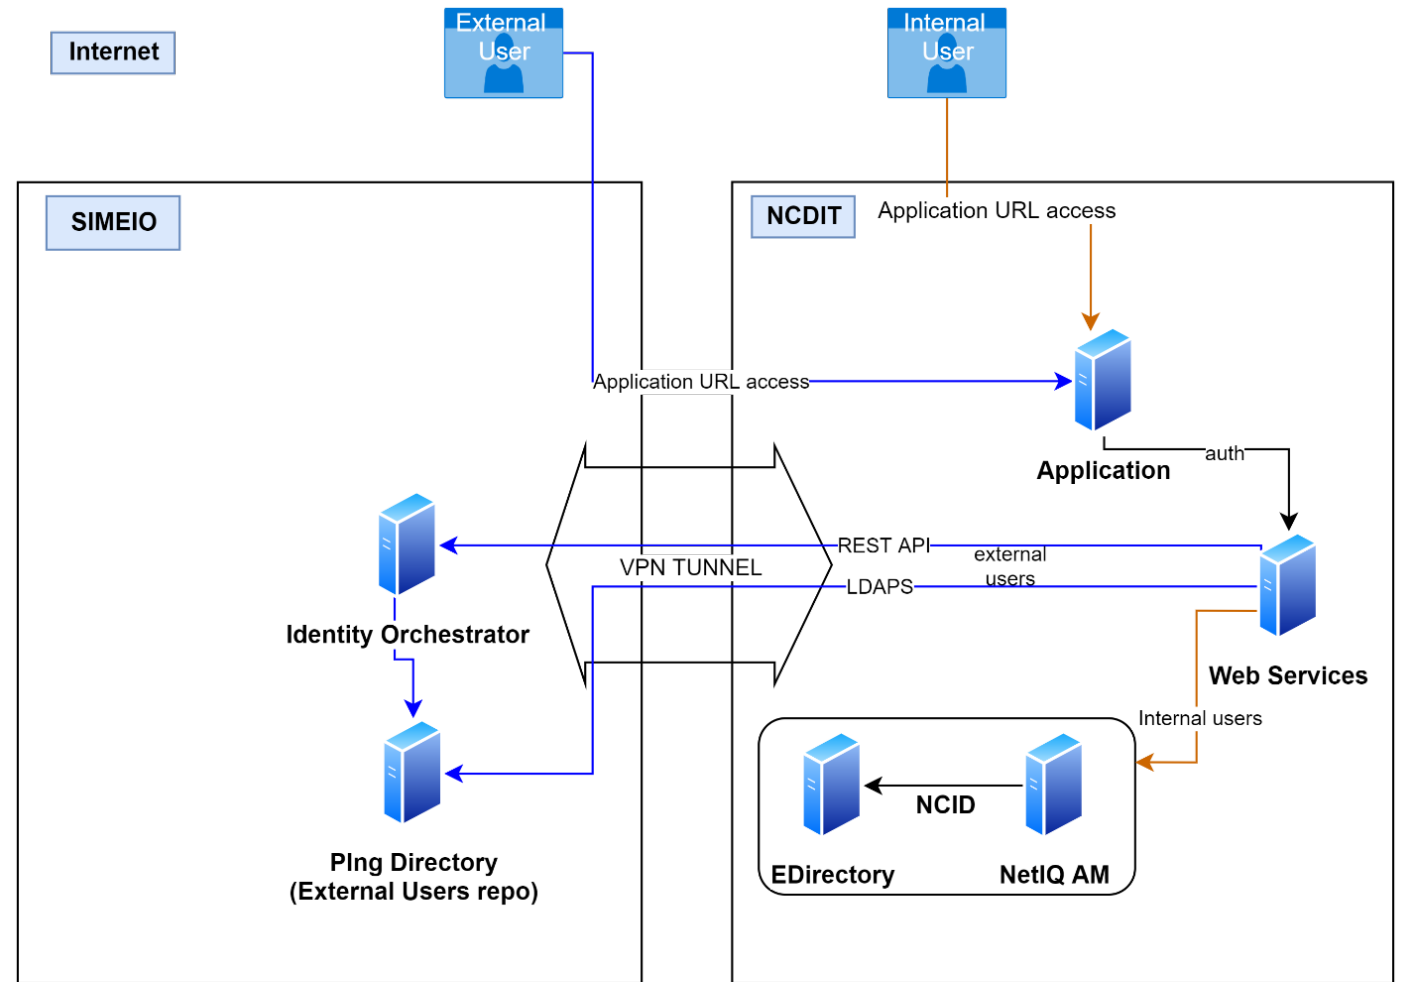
Internet

External User

Internal User

SIMEIO

NCDIT

Application URL access

Application URL access

Application

auth

VPN TUNNEL

REST API

external users

LDAPS

Identity Orchestrator

Web Services

Internal users

NCID

PIng Directory
(External Users repo)

EDirectory

NetIQ AM